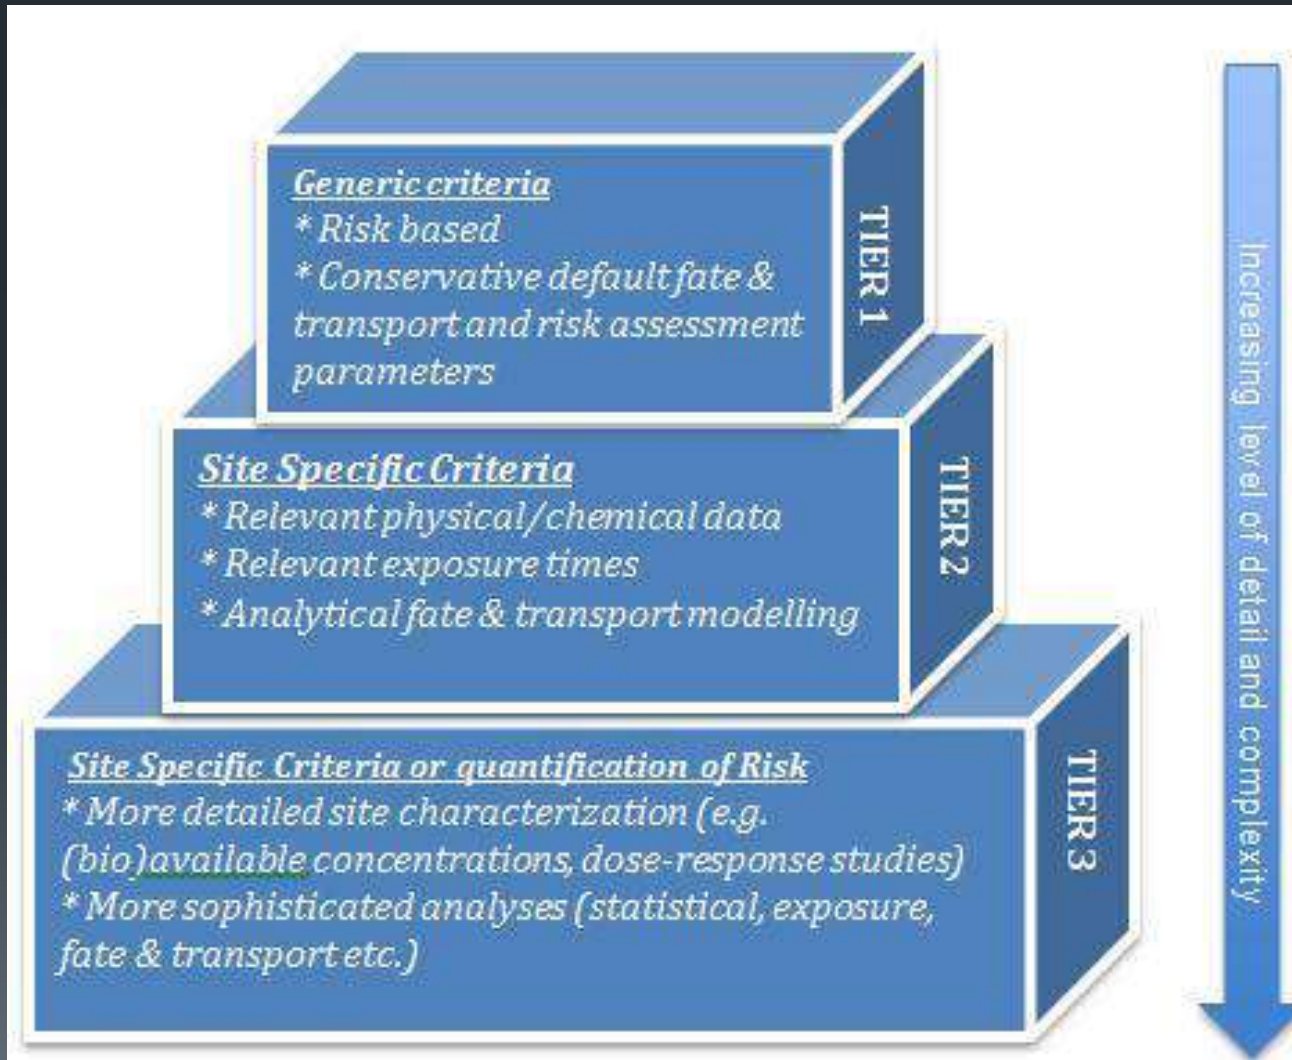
Generic criteria
* Risk based
* Conservative default fate & transport and risk assessment parameters

TIER 1

Site Specific Criteria
* Relevant physical/chemical data
* Relevant exposure times
* Analytical fate & transport modelling

TIER 2

Site Specific Criteria or quantification of Risk
* More detailed site characterization (e.g. (bio)available concentrations, dose-response studies)
* More sophisticated analyses (statistical, exposure, fate & transport etc.)

TIER 3

Increasing level of detail and complexity